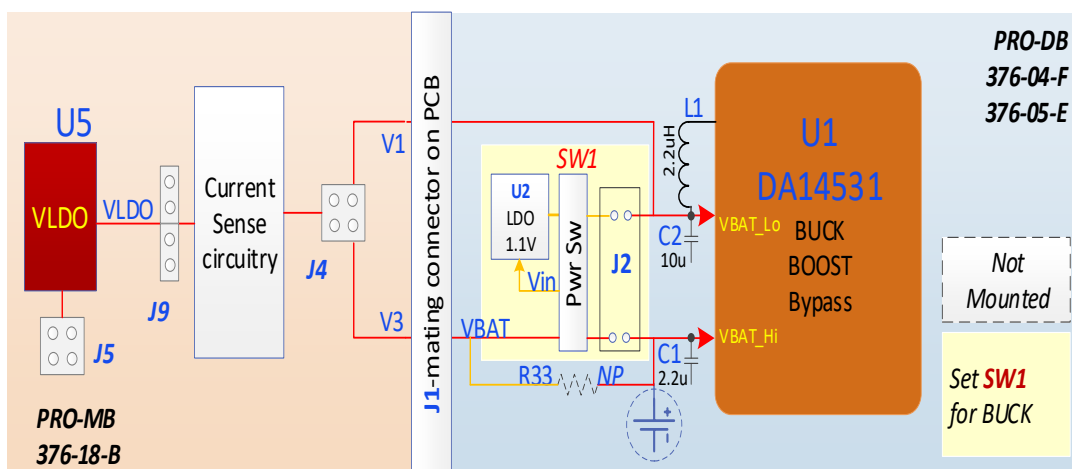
PRO-DB
376-04-F
376-05-E

U5
VLDO
VLDO
J9
J5
Current Sense circuitry
J4
V1
V3
J1-mating connector on PCB
SW1
U2
LDO
1.1V
Vin
Pwr Sw
J2
VBAT
R33
NP
L1
2.2uH
C2
10u
C1
2.2u
VBAT_Lo
VBAT_Hi
U1
DA14531
BUCK
BOOST
Bypass
Not Mounted
Set SW1 for BUCK

PRO-MB
376-18-B